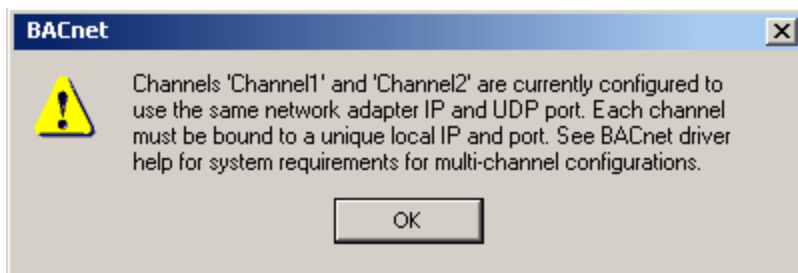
BACnet

Channels 'Channel1' and 'Channel2' are currently configured to use the same network adapter IP and UDP port. Each channel must be bound to a unique local IP and port. See BACnet driver help for system requirements for multi-channel configurations.

OK